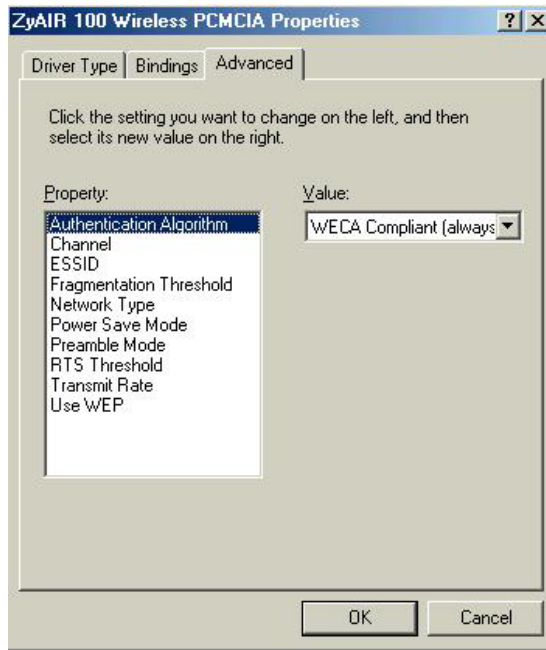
ZyAIR 100 Wireless PCMCIA Properties

?

X

Driver Type | Bindings | Advanced

Click the setting you want to change on the left, and then select its new value on the right.

Property:

Authentication Algorithm
Channel
ESSID
Fragmentation Threshold
Network Type
Power Save Mode
Preamble Mode
RTS Threshold
Transmit Rate
Use WEP

Value:

WECA Compliant (always

OK

Cancel